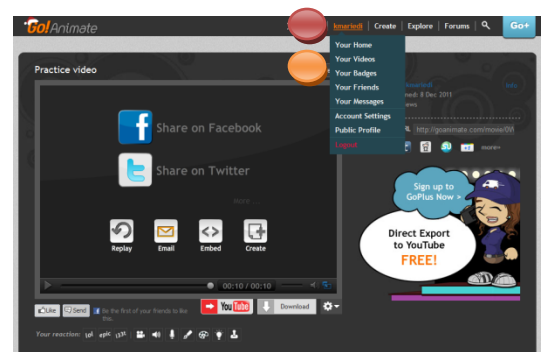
GoAnimate

kmarie8 | Create | Explore | Forums | Go+

Your Home
Your Videos
Your Badges
Your Friends
Your Messages
Account Settings
Public Profile
Logout

Practice video

kmarie8
ned: 8 Dec 2011
ews

Info

http://goanimate.com/movie/0

more»

Share on Facebook

Share on Twitter

more...

Replay
Email
Embed
Create

00:10 / 00:10

Sign up to GoPlus Now >

Direct Export to YouTube FREE!

Like
Send
Be the first of your friends to like this.

YouTube
Download

Your reaction: